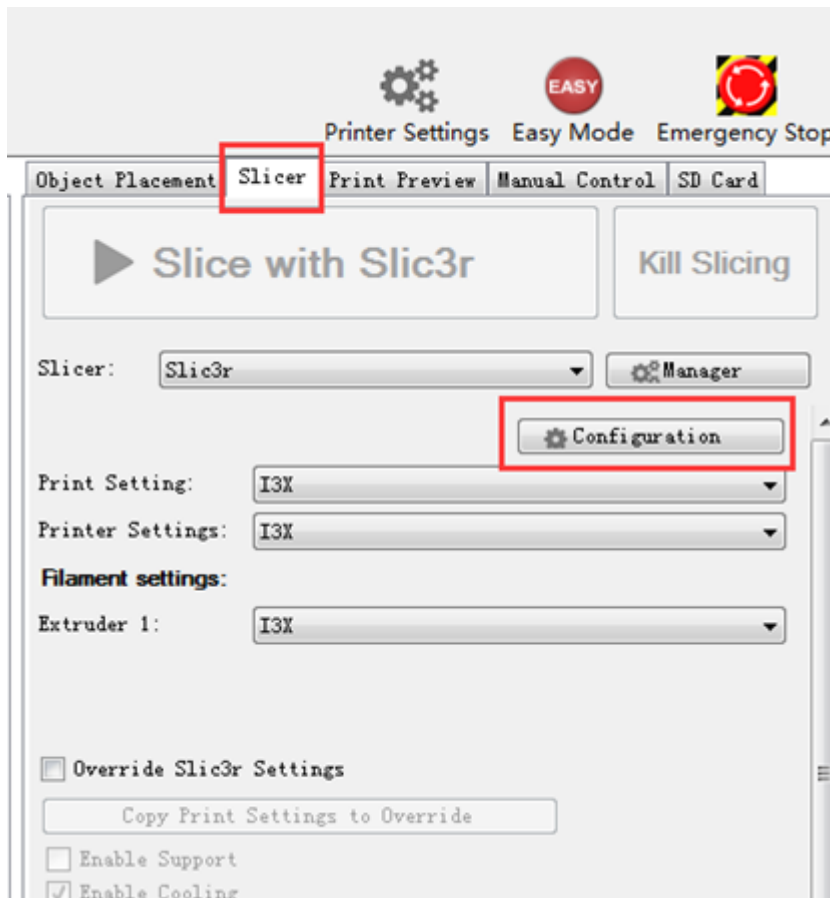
EASY

Printer Settings Easy Mode Emergency Stop

Object Placement | Slicer | Print Preview | Manual Control | SD Card

Slice with Slic3r

Kill Slicing

Slicer: Slic3r

Manager

Configuration

Print Setting: I3X

Printer Settings: I3X

Filament settings:

Extruder 1: I3X

Override Slic3r Settings

Copy Print Settings to Override

Enable Support

Enable Cooling